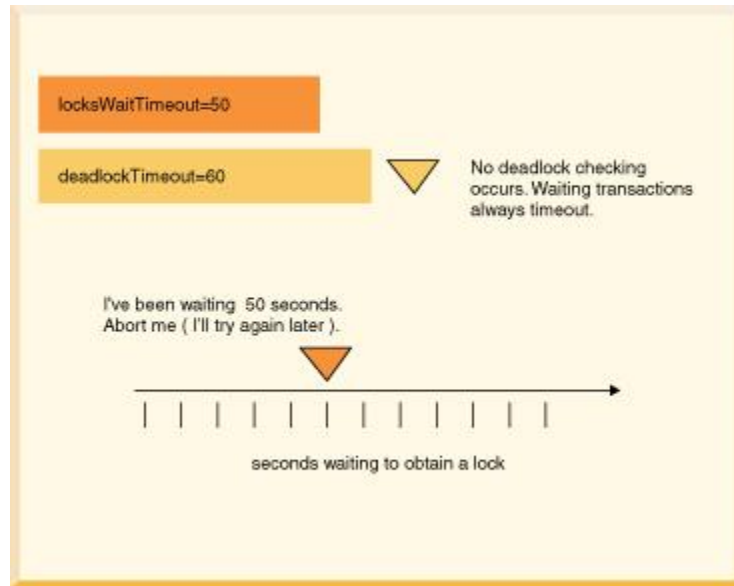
locksWaitTimeout=50

deadlockTimeout=60

No deadlock checking occurs. Waiting transactions always timeout.

I've been waiting 50 seconds. Abort me ( I'll try again later ).

seconds waiting to obtain a lock